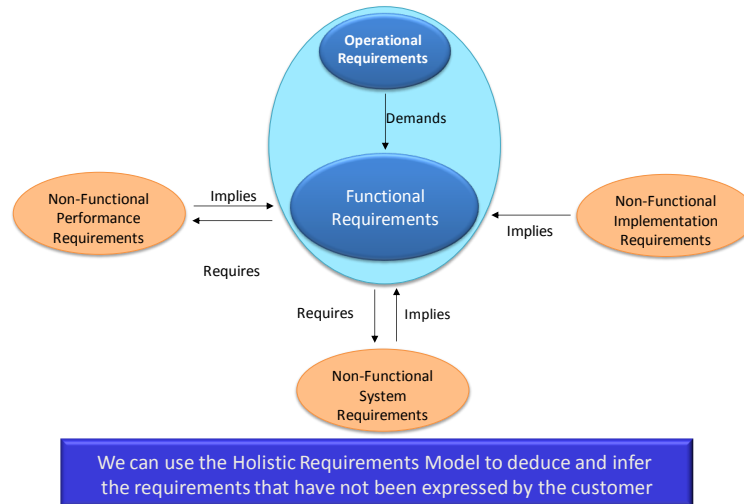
Operational Requirements

Demands

Non-Functional Performance Requirements

Implies

Requires

Functional Requirements

Non-Functional Implementation Requirements

Implies

Requires

Implies

Non-Functional System Requirements

We can use the Holistic Requirements Model to deduce and infer the requirements that have not been expressed by the customer